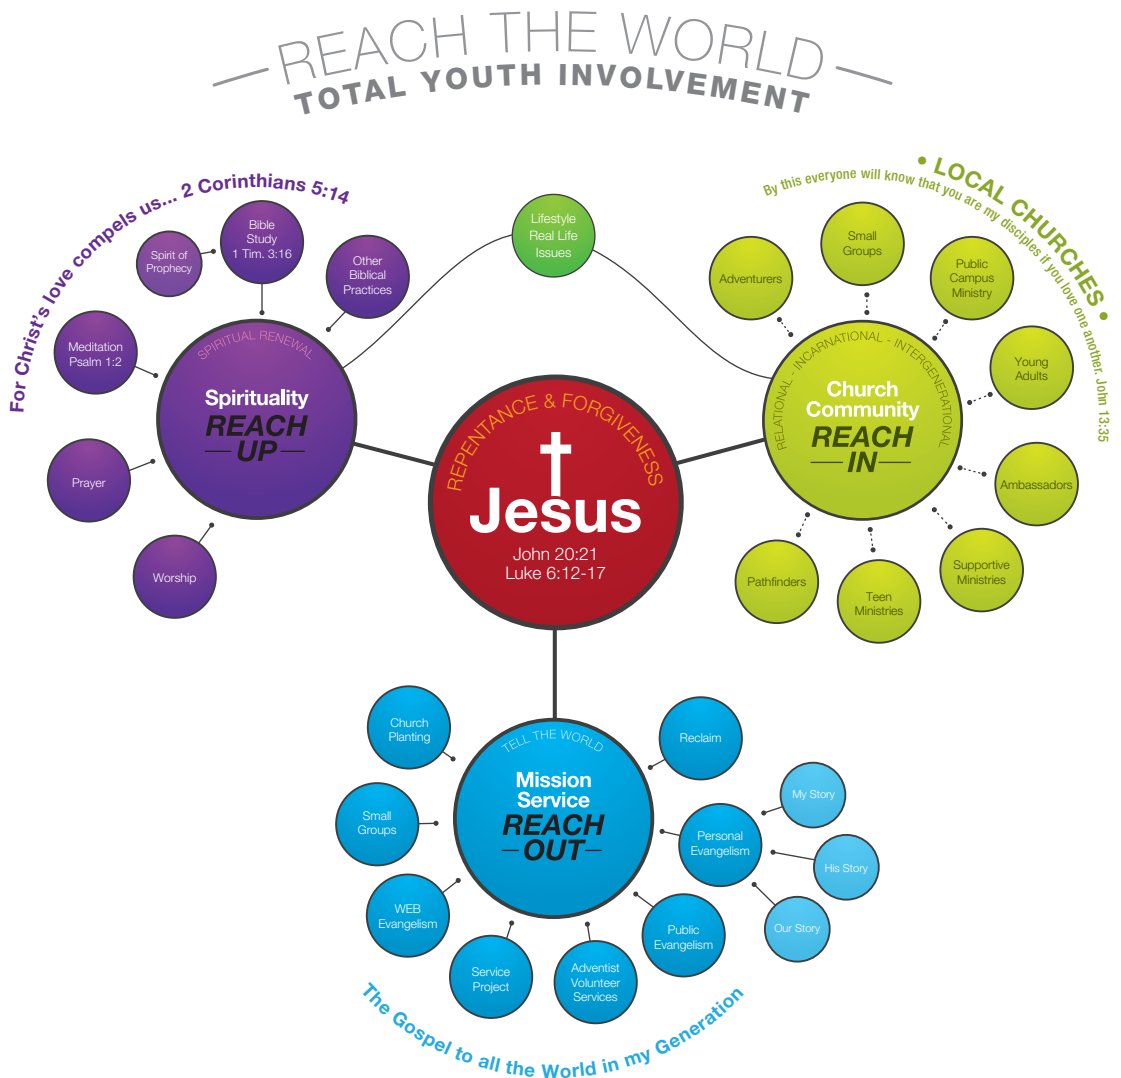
REACH THE WORLD
TOTAL YOUTH INVOLVEMENT

For Christ's love compels us... 2 Corinthians 5:14

Spirit of Prophecy

Bible Study 1 Tim. 3:16

Other Biblical Practices

Meditation Psalm 1:2

Prayer

Worship

SPIRITUAL RENEWAL
Spirituality
REACH
UP

Lifestyle Real Life Issues

REPENTANCE & FORGIVENESS
Jesus
John 20:21
Luke 6:12-17

• LOCAL CHURCHES •
By this everyone will know that you are my disciples if you love one another. John 13:35

Adventurers

Small Groups

Public Campus Ministry

Young Adults

Ambassadors

Supportive Ministries

Teen Ministries

Pathfinders

RELATIONAL - INCARNATIONAL - INTERGENERATIONAL
Church Community
REACH
IN

Church Planting

Small Groups

WEB Evangelism

Service Project

Adventist Volunteer Services

Public Evangelism

Personal Evangelism

Reclaim

My Story

His Story

Our Story

TELL THE WORLD
Mission Service
REACH
OUT

The Gospel to all the World in my Generation